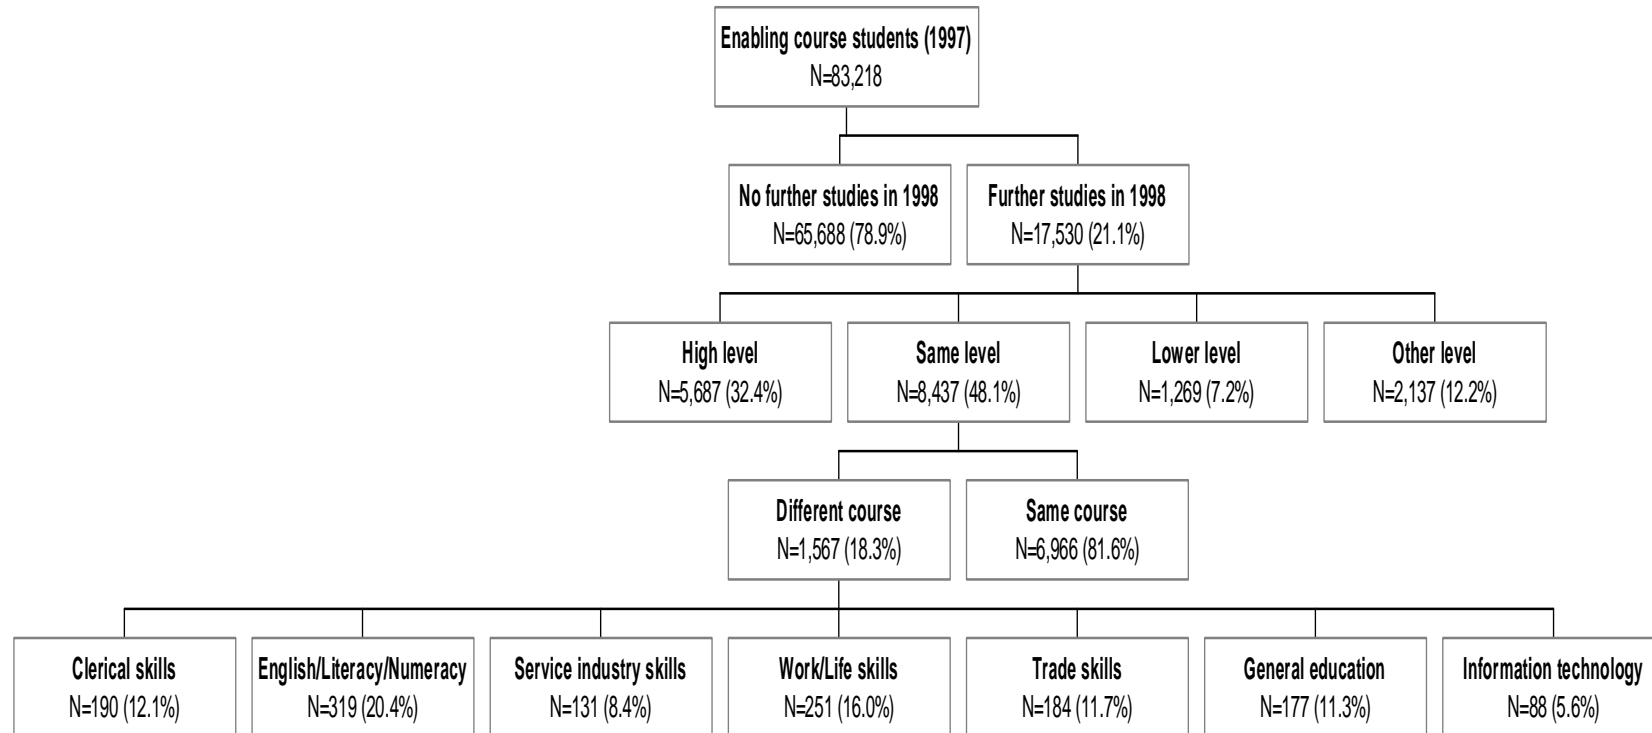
Enabling course students (1997)
N=83,218

No further studies in 1998
N=65,688 (78.9%)

Further studies in 1998
N=17,530 (21.1%)

High level
N=5,687 (32.4%)

Same level
N=8,437 (48.1%)

Lower level
N=1,269 (7.2%)

Other level
N=2,137 (12.2%)

Different course
N=1,567 (18.3%)

Same course
N=6,966 (81.6%)

Clerical skills
N=190 (12.1%)

English/Literacy/Numeracy
N=319 (20.4%)

Service industry skills
N=131 (8.4%)

Work/Life skills
N=251 (16.0%)

Trade skills
N=184 (11.7%)

General education
N=177 (11.3%)

Information technology
N=88 (5.6%)